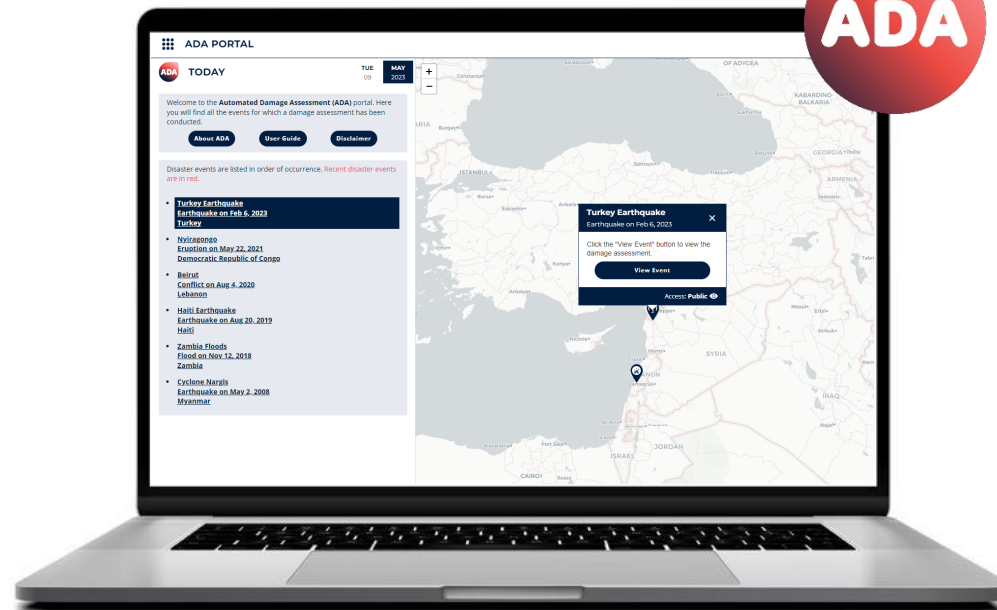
ADA

ADA PORTAL

ADA TODAY

TUE 09

MAY 2023

+
−

Welcome to the Automated Damage Assessment (ADA) portal. Here you will find all the events for which a damage assessment has been conducted.

About ADA
User Guide
Disclaimer

Disaster events are listed in order of occurrence. Recent disaster events are in red.

- Turkey Earthquake
Earthquake on Feb 6, 2023
Turkey
- Nyiragongo
Eruption on May 22, 2021
Democratic Republic of Congo
- Beirut
Conflict on Aug 4, 2020
Lebanon
- Haiti Earthquake
Earthquake on Aug 20, 2019
Haiti
- Zambia Floods
Flood on Nov 12, 2018
Zambia
- Cyclone Nargis
Earthquake on May 2, 2008
Myanmar

Turkey Earthquake
Earthquake on Feb 6, 2023
×
Click the "View Event" button to view the damage assessment.
View Event
Access: Public

ISTANBUL
SYRIA
JORDAN
IRAQ
ISRAEL
CAIRO
ARMENIA
GEORGIA
KABARDINO-BALKARIA
REPUBLIC OF ADYGEA
LEBANON